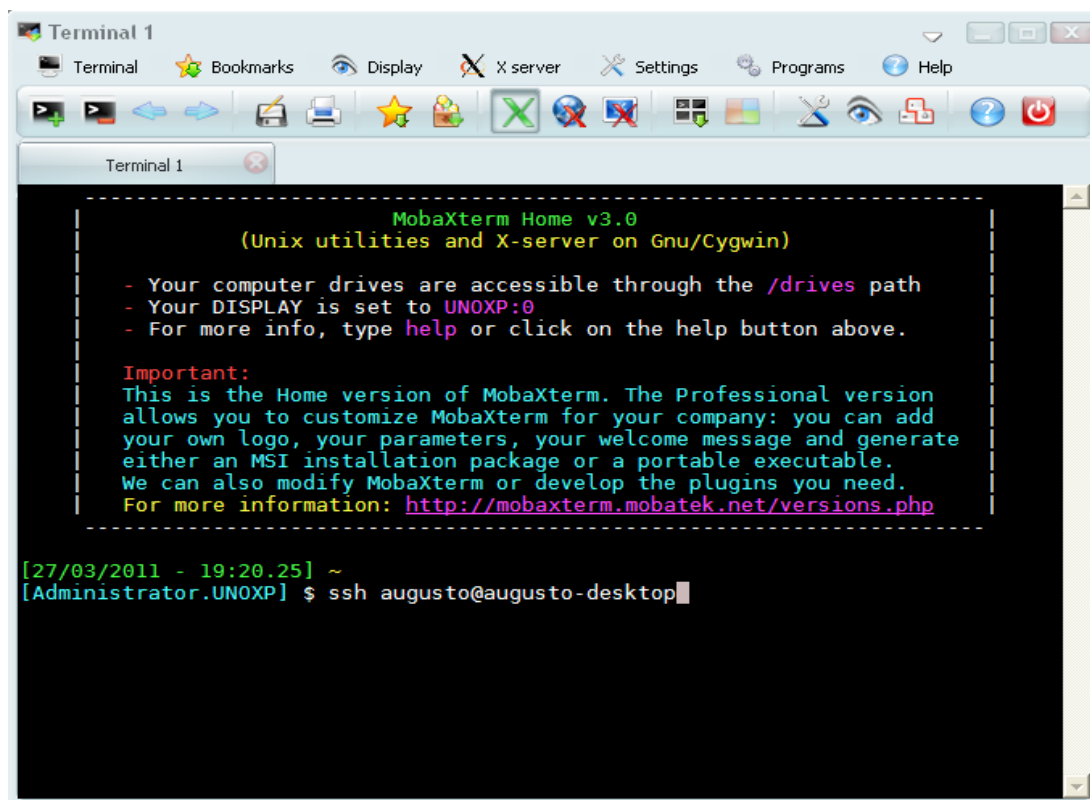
Terminal 1

Terminal Bookmarks Display X server Settings Programs Help

Terminal 1

MobaXterm Home v3.0
(Unix utilities and X-server on Gnu/Cygwin)

- Your computer drives are accessible through the /drives path
- Your DISPLAY is set to UNOXP:0
- For more info, type help or click on the help button above.

Important:
This is the Home version of MobaXterm. The Professional version allows you to customize MobaXterm for your company: you can add your own logo, your parameters, your welcome message and generate either an MSI installation package or a portable executable.
We can also modify MobaXterm or develop the plugins you need.
For more information: http://mobaxterm.mobatek.net/versions.php

[27/03/2011 - 19:20.25] ~
[Administrator.UNOXP] $ ssh augusto@augusto-desktop